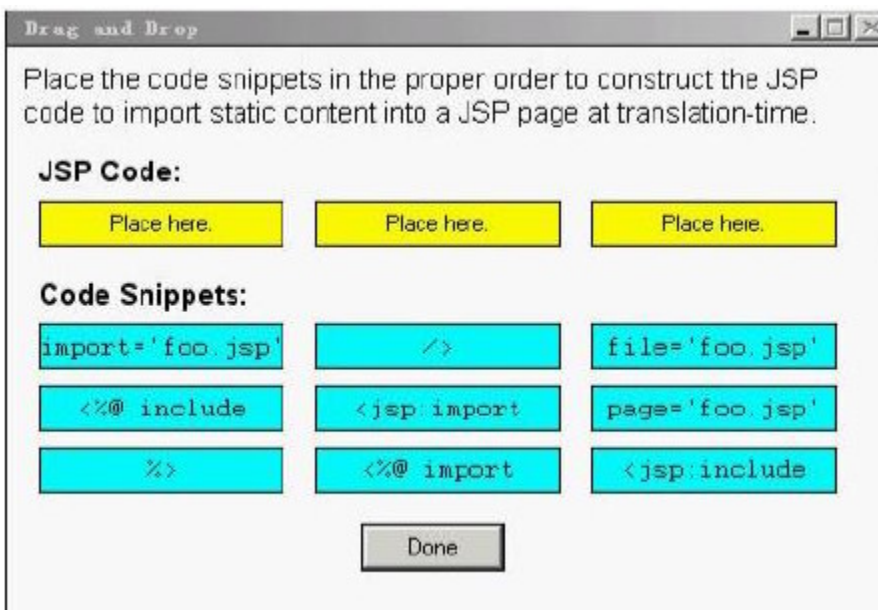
Drag and Drop

Place the code snippets in the proper order to construct the JSP code to import static content into a JSP page at translation-time.

JSP Code:

Place here.
Place here.
Place here.

Code Snippets:

| | | |
|---|---|---|
| import='foo.jsp' | /> | file='foo.jsp' |
| <%@ include | <jsp:import | page='foo.jsp' |
| %> | <%@ import | <jsp:include |

Done